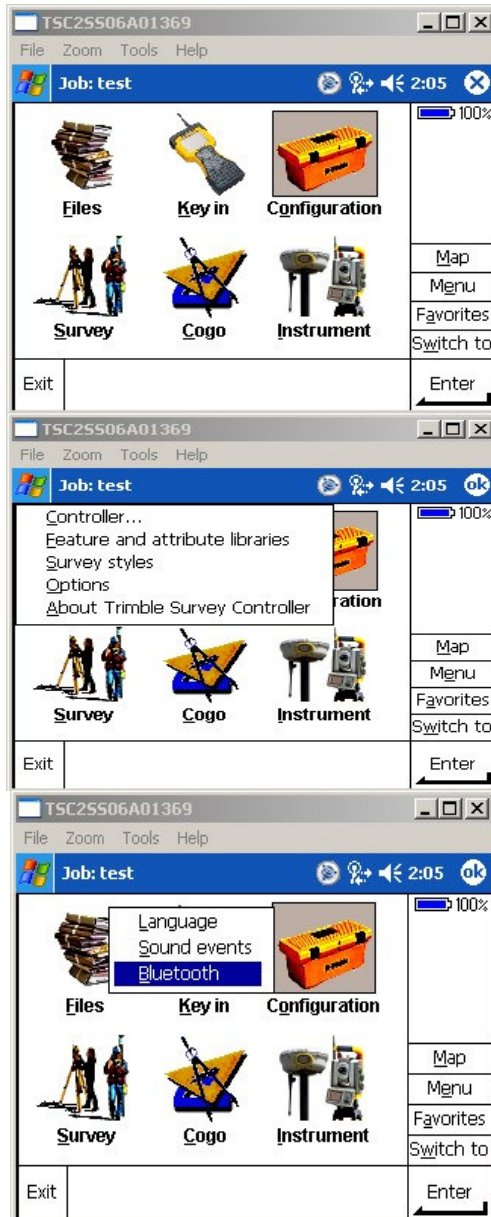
TSC2SS06A01369

File Zoom Tools Help

Job: test 2:05

100%

Files Key in Configuration

Survey Cogo Instrument

Map
Menu
Favorites
Switch to

Exit

Enter

TSC2SS06A01369

File Zoom Tools Help

Job: test 2:05 ok

100%

Controller...
Feature and attribute libraries
Survey styles
Options
About Trimble Survey Controller

ration

Survey Cogo Instrument

Map
Menu
Favorites
Switch to

Exit

Enter

TSC2SS06A01369

File Zoom Tools Help

Job: test 2:05 ok

100%

Language
Sound events
Bluetooth

Files Key in Configuration

Survey Cogo Instrument

Map
Menu
Favorites
Switch to

Exit

Enter